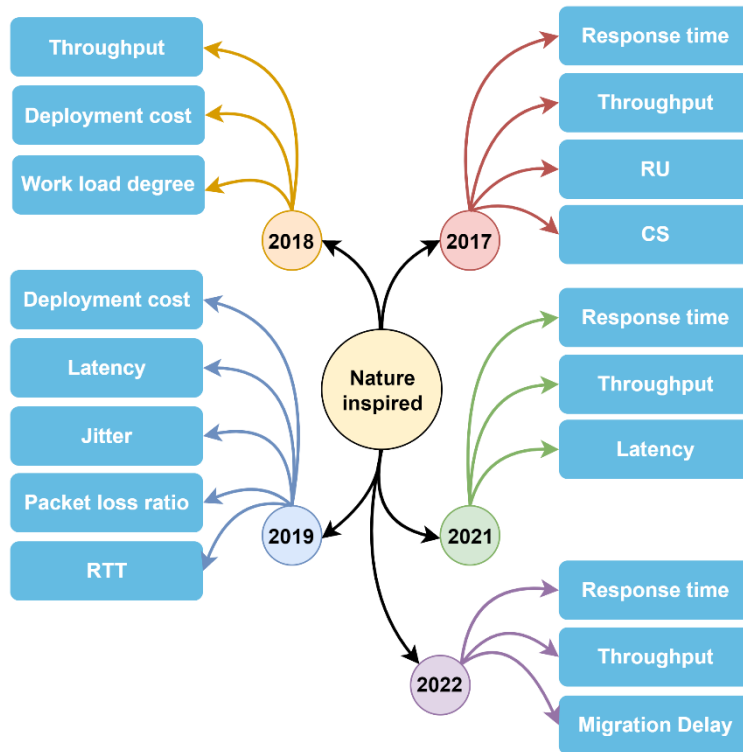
Nature inspired

2018
Throughput
Deployment cost
Work load degree

2017
Response time
Throughput
RU
CS

2019
Deployment cost
Latency
Jitter
Packet loss ratio
RTT

2021
Response time
Throughput
Latency

2022
Response time
Throughput
Migration Delay